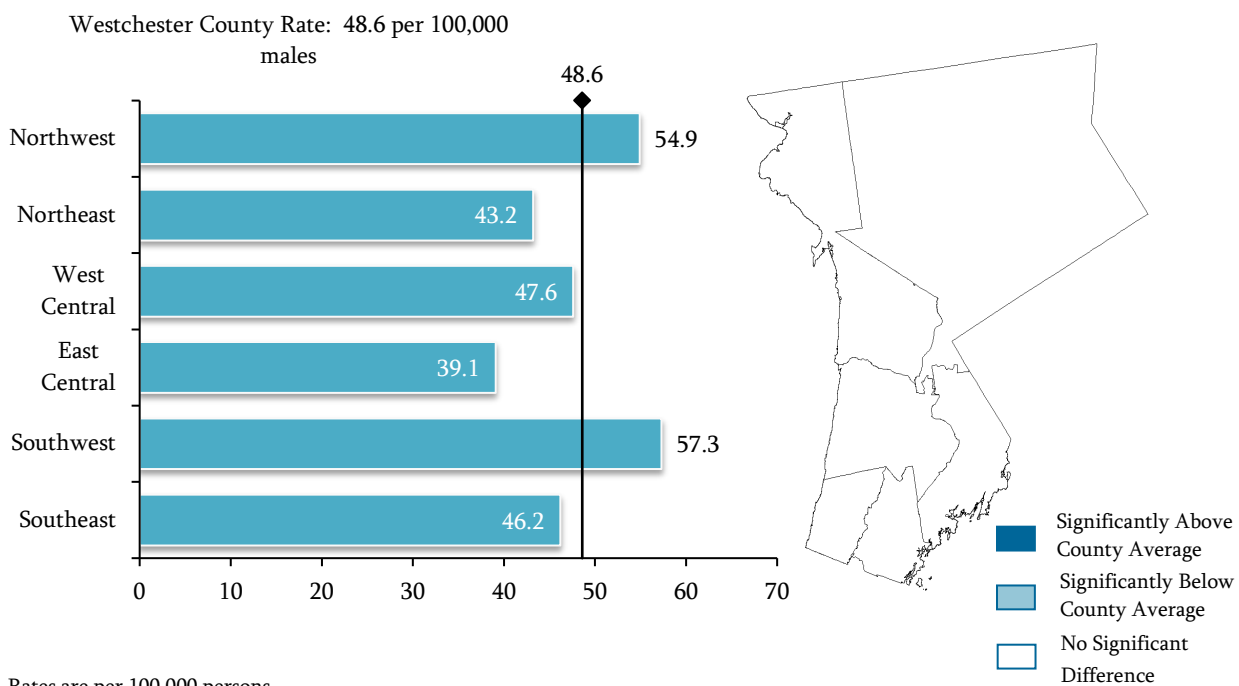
Westchester County Rate: 48.6 per 100,000 males

48.6

Northwest 54.9
Northeast 43.2
West Central 47.6
East Central 39.1
Southwest 57.3
Southeast 46.2

0 10 20 30 40 50 60 70

Significantly Above County Average
Significantly Below County Average
No Significant Difference

Rates are per 100,000 persons